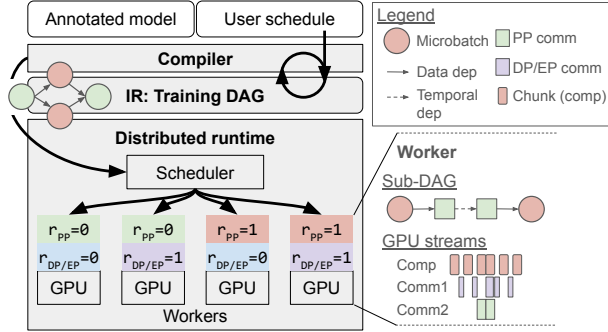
Annotated model

User schedule

Compiler

IR: Training DAG

Distributed runtime

Scheduler

$r_{PP}$=0
$r_{DP/EP}$=0
GPU

$r_{PP}$=0
$r_{DP/EP}$=1
GPU

$r_{PP}$=1
$r_{DP/EP}$=0
GPU

$r_{PP}$=1
$r_{DP/EP}$=1
GPU

Workers

Legend
Microbatch
PP comm
Data dep
DP/EP comm
Temporal dep
Chunk (comp)

Worker

Sub-DAG

GPU streams

Comp

Comm1

Comm2